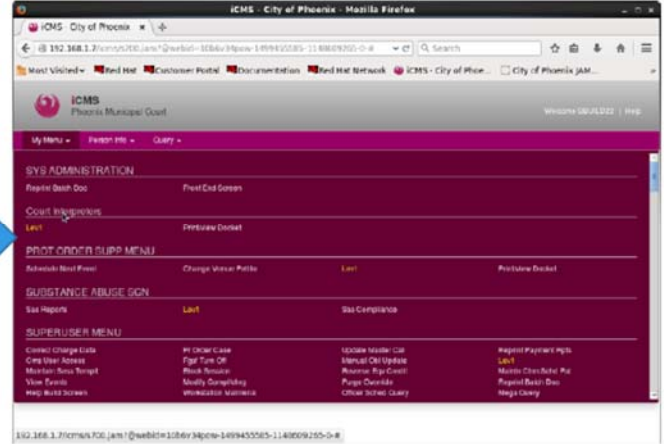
iCMS - City of Phoenix - Mozilla Firefox

iCMS - City of Phoenix ×

192.168.1.7/icms/s700.jam?@webid=10b6v34pow-1499455585-1148609265-0-8

Search

Most Visited ▾ Red Hat Customer Portal Documentation Red Hat Network iCMS - City of Phoe... City of Phoenix JAM...

iCMS
Phoenix Municipal Court

Welcome SBUILD22 | Help

My Menu ▾ Person Hit ▾ Query ▾

SYS ADMINISTRATION

Reprint Batch Doc
Front End Screen

Court Interpreters

Lev1
Printview Docket

PROT ORDER SUPP MENU

Schedule Next Event
Change Venue Petitle
Lev1
Printview Docket

SUBSTANCE ABUSE SCN

Sas Reports
Lev1
Sas Compliance

SUPERUSER MENU

Correct Charge Data
Pf Order Case
Update Master Cit
Reprint Payment Rpts
Cms User Access
Fgd Turn Off
Manual Cit Update
Lev1
Maintain Sess Templt
Block Session
Reverse Rjp Credit
Maintn Chrs Schd Rsl
View Events
Modify Compliance
Purge Override
Reprint Batch Doc
Help Build Screen
Workstation Maintenc
Official Sched Query
Mega Query

192.168.1.7/icms/s700.jam?@webid=10b6v34pow-1499455585-1148609265-0-8